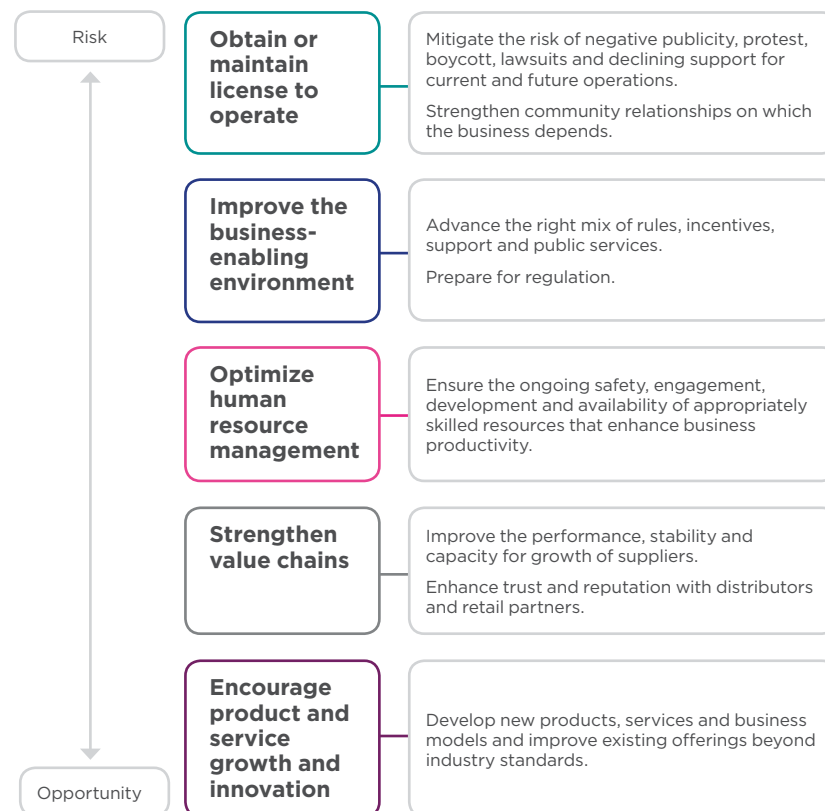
Risk

Obtain or maintain license to operate

Mitigate the risk of negative publicity, protest, boycott, lawsuits and declining support for current and future operations.

Strengthen community relationships on which the business depends.

Improve the business-enabling environment

Advance the right mix of rules, incentives, support and public services.

Prepare for regulation.

Optimize human resource management

Ensure the ongoing safety, engagement, development and availability of appropriately skilled resources that enhance business productivity.

Strengthen value chains

Improve the performance, stability and capacity for growth of suppliers.

Enhance trust and reputation with distributors and retail partners.

Encourage product and service growth and innovation

Develop new products, services and business models and improve existing offerings beyond industry standards.

Opportunity